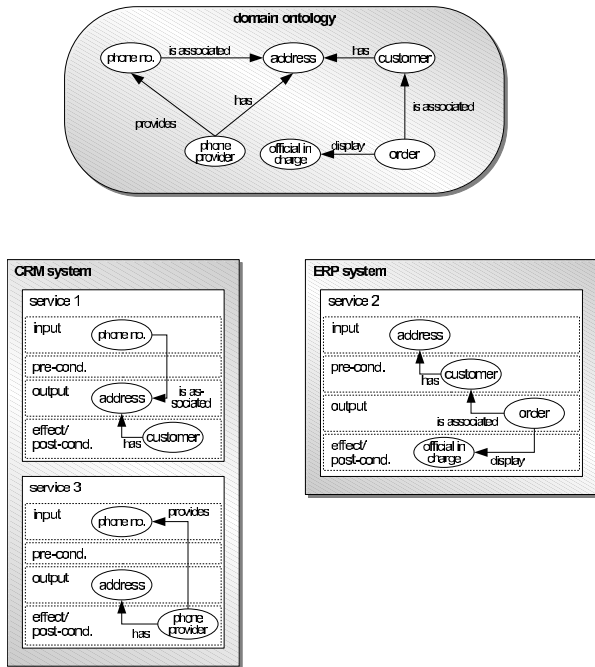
domain ontology

phone no.

is associated

address

has

customer

has

is associated

provides

phone provider

official in charge

display

order

CRM system

service 1

input

phone no.

pre-cond.

output

address

is associated

effect/ post-cond.

has

customer

service 3

input

phone no.

provides

pre-cond.

output

address

effect/ post-cond.

has

phone provider

ERP system

service 2

input

address

pre-cond.

has

customer

output

is associated

order

effect/ post-cond.

official in charge

display